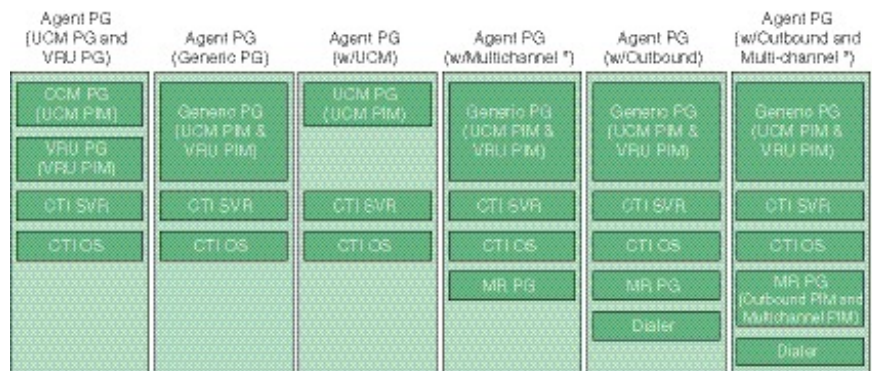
Agent PG (UCM PG and VRU PG)

CCM PG (UCM PIM)

VRU PG (VRU PIM)

CTI SVR

CTI OS

Agent PG (Generic PG)

Generic PG (UCM PIM & VRU PIM)

CTI SVR

CTI OS

Agent PG (w/UCM)

UCM PG (UCM PIM)

CTI SVR

CTI OS

Agent PG (w/Multichannel *)

Generic PG (UCM PIM & VRU PIM)

CTI SVR

CTI OS

MR PG

Agent PG (w/Outbound)

Generic PG (UCM PIM & VRU PIM)

CTI SVR

CTI OS

MR PG

Dialer

Agent PG (w/Outbound and Multi-channel *)

Generic PG (UCM PIM & VRU PIM)

CTI SVR

CTI OS

MR PG (Outbound PIM and Multichannel PIM)

Dialer